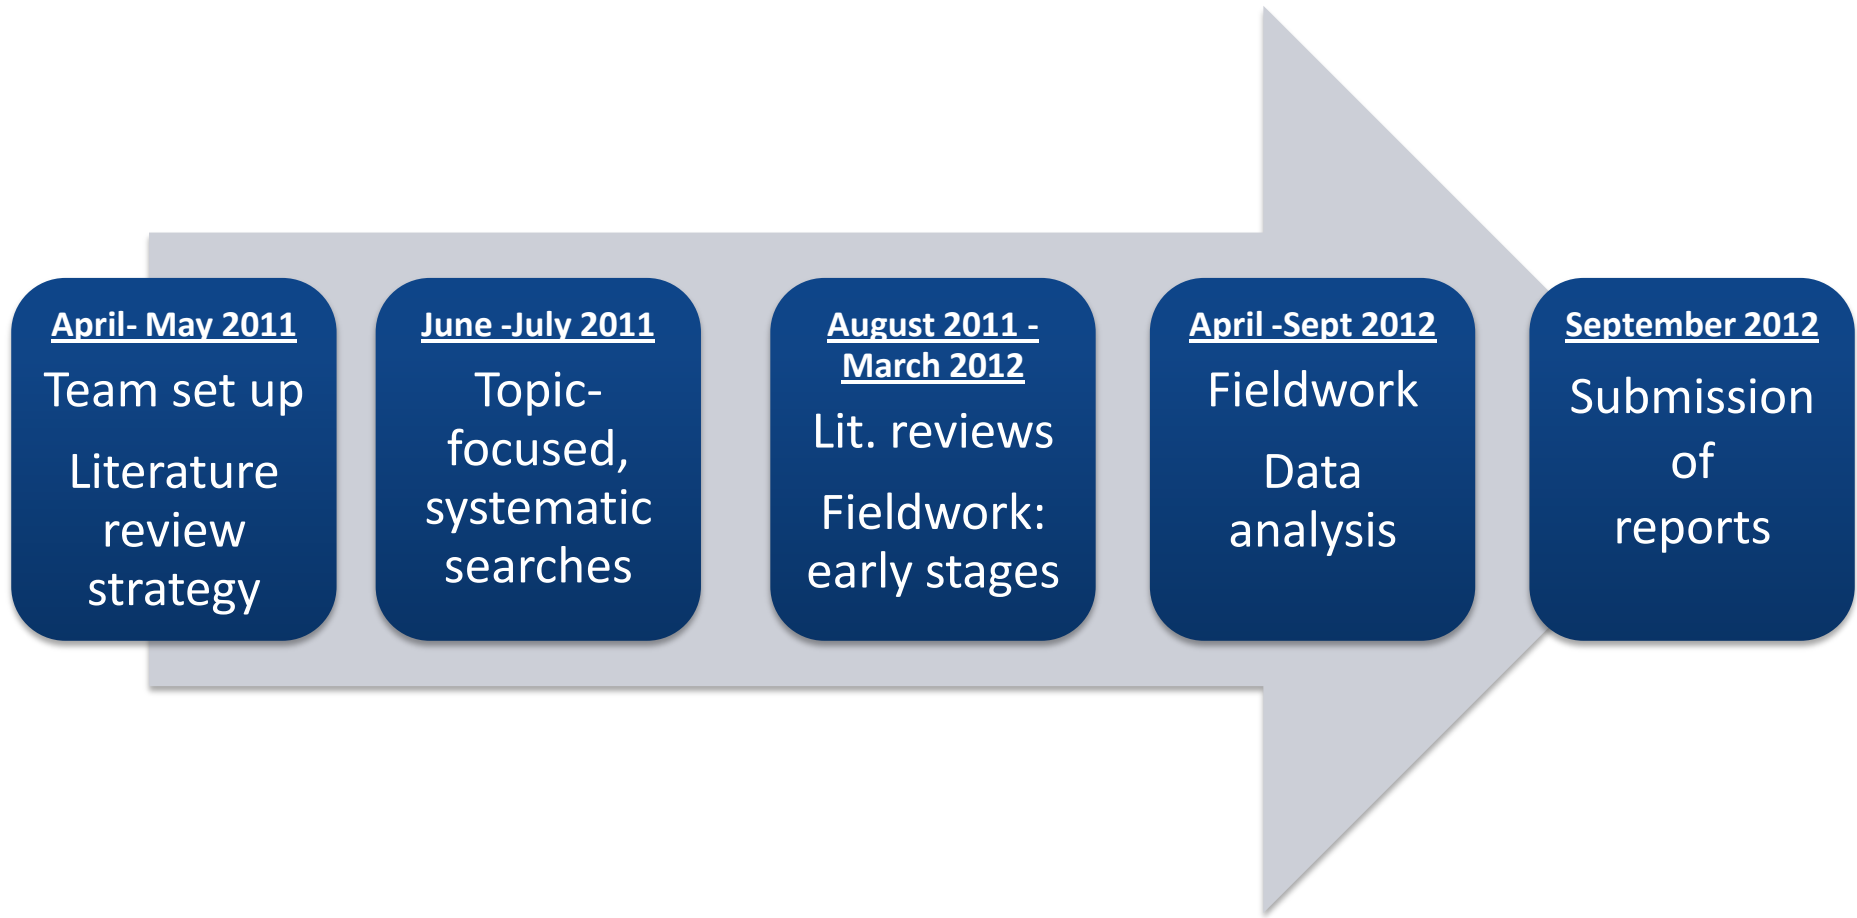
April- May 2011

Team set up

Literature review strategy

June -July 2011

Topic-focused, systematic searches

August 2011 - March 2012

Lit. reviews

Fieldwork: early stages

April -Sept 2012

Fieldwork

Data analysis

September 2012

Submission of reports